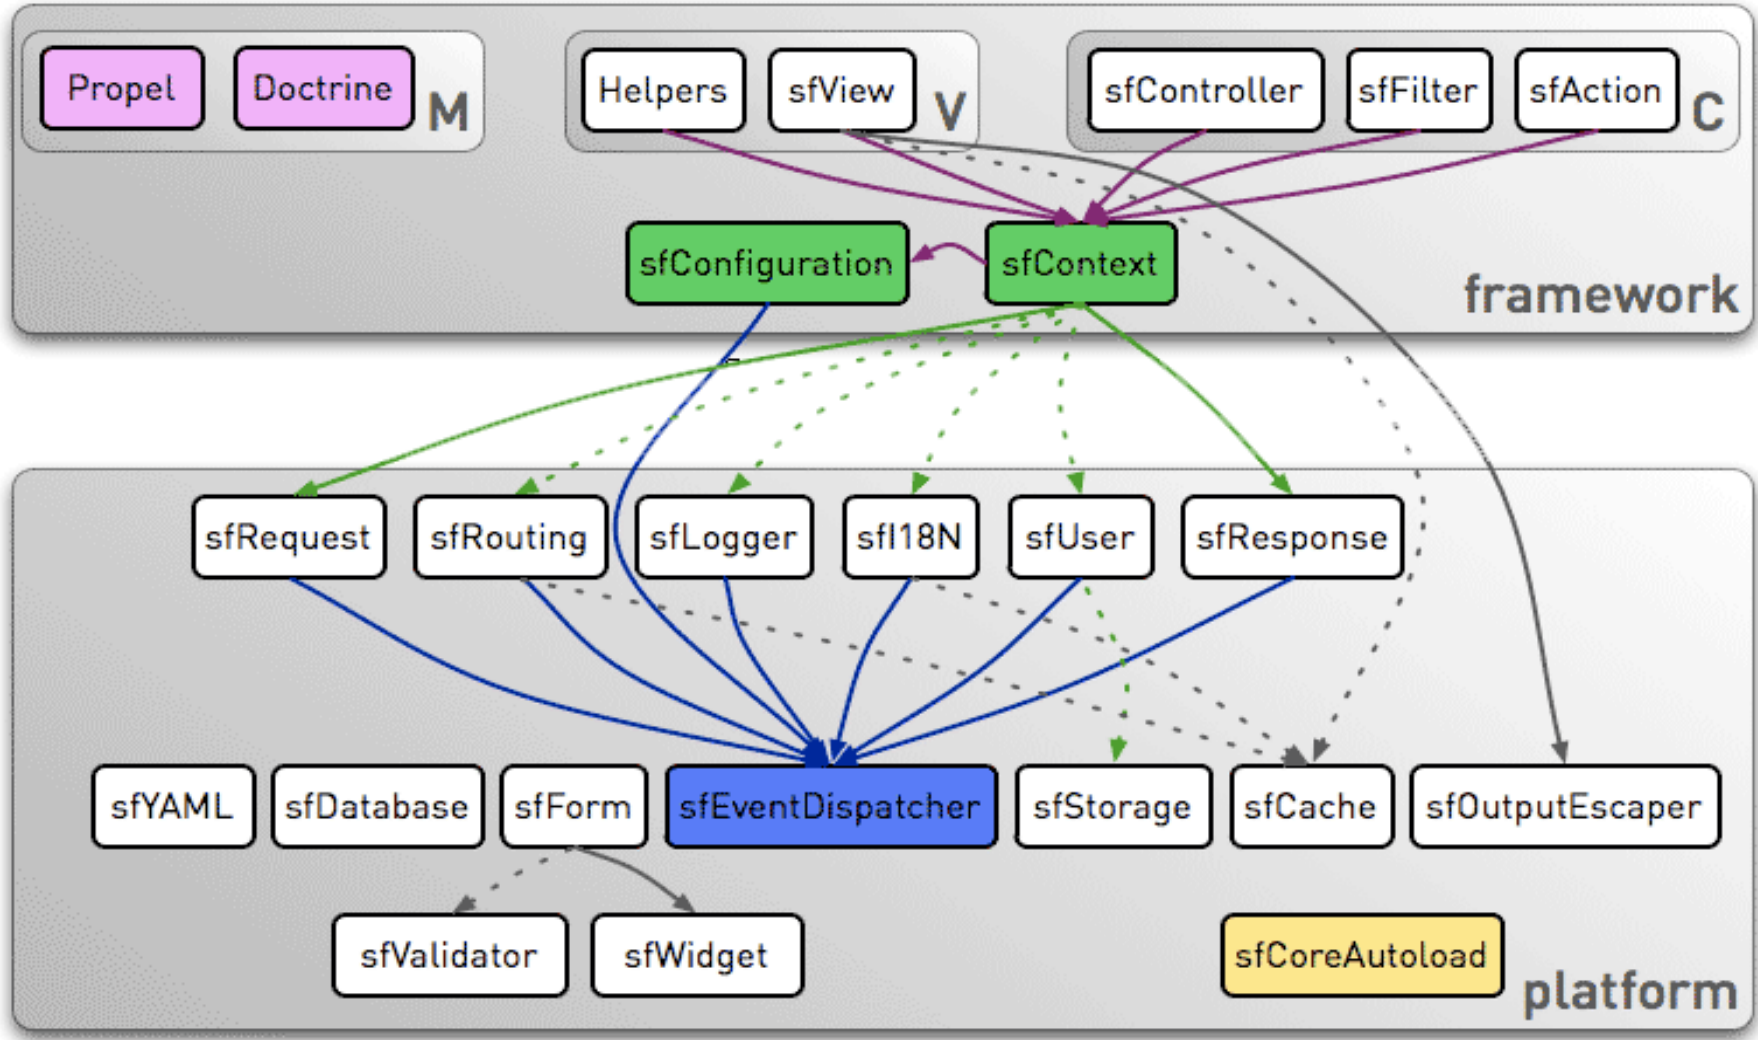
Propel
Doctrine
M

Helpers
sfView
V

sfController
sfFilter
sfAction
C

sfConfiguration
sfContext
framework

sfRequest
sfRouting
sfLogger
sfI18N
sfUser
sfResponse

sfYAML
sfDatabase
sfForm
sfEventDispatcher
sfStorage
sfCache
sfOutputEscaper

sfValidator
sfWidget
sfCoreAutoload
platform